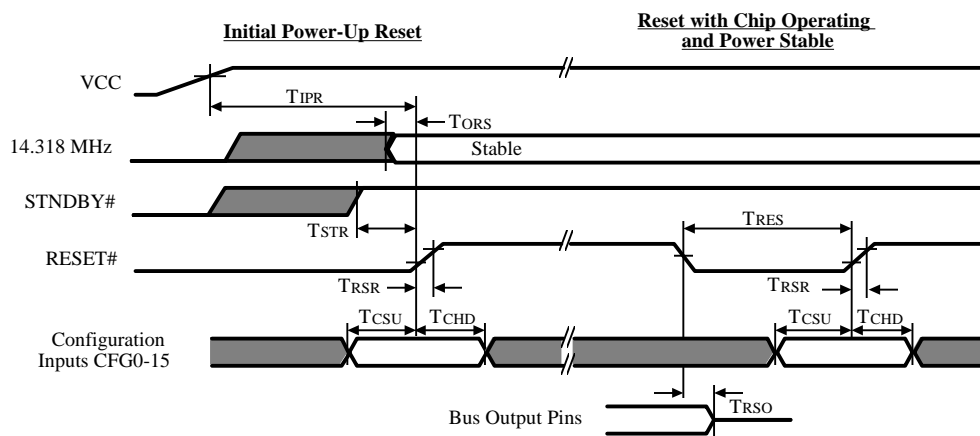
Initial Power-Up Reset

Reset with Chip Operating and Power Stable

VCC

TIPR

TORS

14.318 MHz

Stable

STNDBY#

TSTR

TRES

RESET#

TRSR

TRSR

TCSU

TCHD

TCSU

TCHD

Configuration Inputs CFG0-15

TRSO

Bus Output Pins